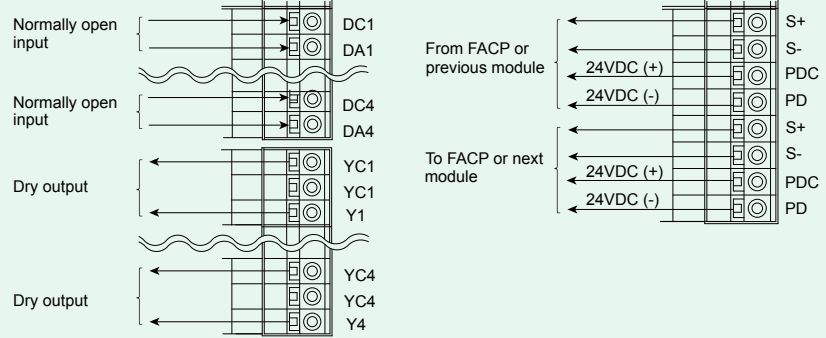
Normally open input

DC1

DA1

Normally open input

DC4

DA4

Dry output

YC1

YC1

Y1

Dry output

YC4

YC4

Y4

From FACP or previous module

24VDC (+)

24VDC (-)

S+

S-

PDC

PD

To FACP or next module

24VDC (+)

24VDC (-)

S+

S-

PDC

PD